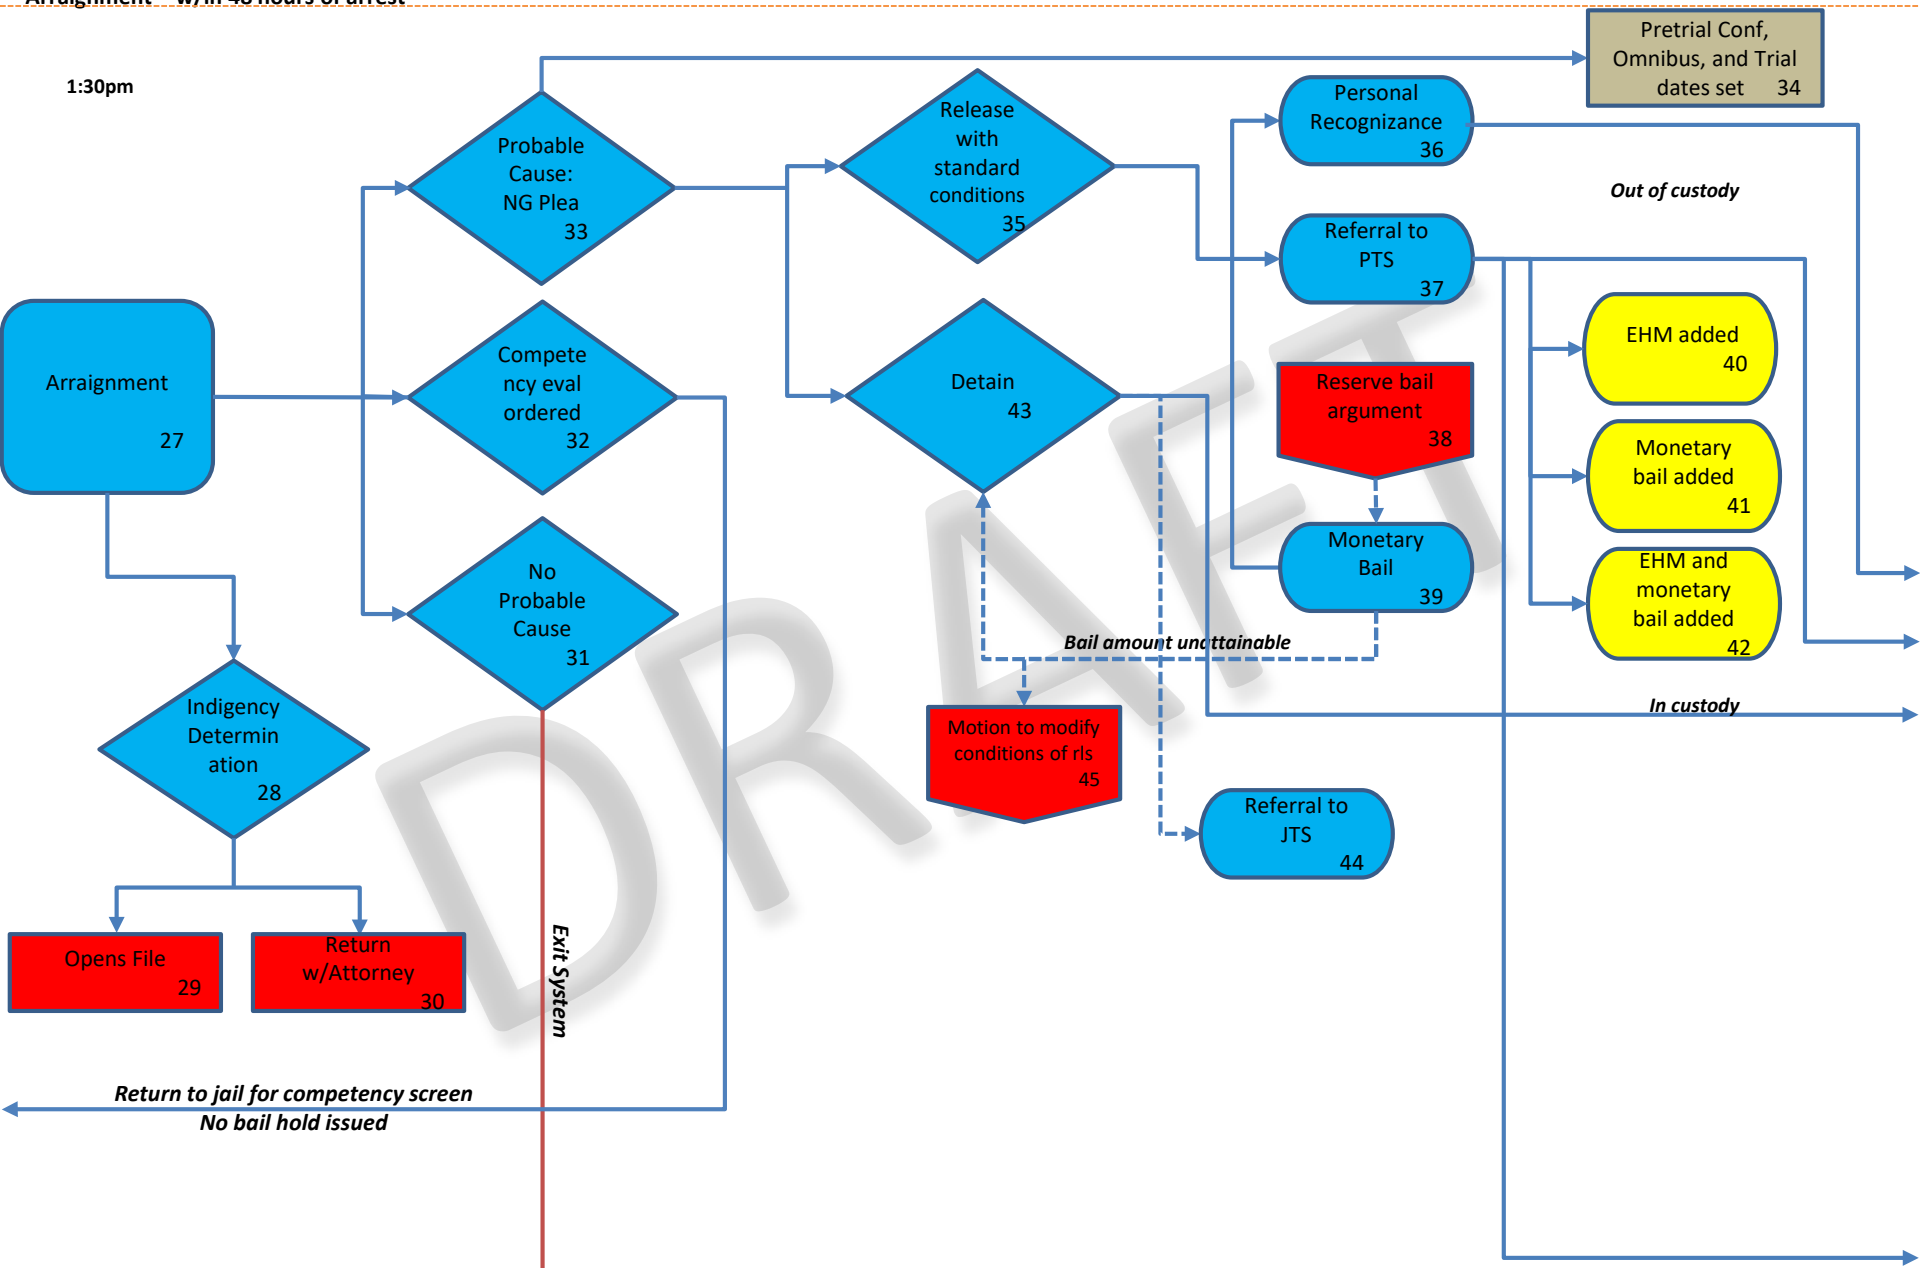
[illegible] w/in 48 hours of arrest

1:30pm

Pretrial Conf, Omnibus, and Trial dates set 34

Arraignment 27

Probable Cause: NG Plea 33

Competency eval ordered 32

No Probable Cause 31

Indigency Determination 28

Opens File 29

Return w/Attorney 30

Release with standard conditions 35

Detain 43

Personal Recognizance 36

Referral to PTS 37

Reserve bail argument 38

Monetary Bail 39

EHM added 40

Monetary bail added 41

EHM and monetary bail added 42

Out of custody

In custody

Bail amount unattainable

Motion to modify conditions of rls 45

Referral to JTS 44

Exit System

Return to jail for competency screen
No bail hold issued

DRAFT